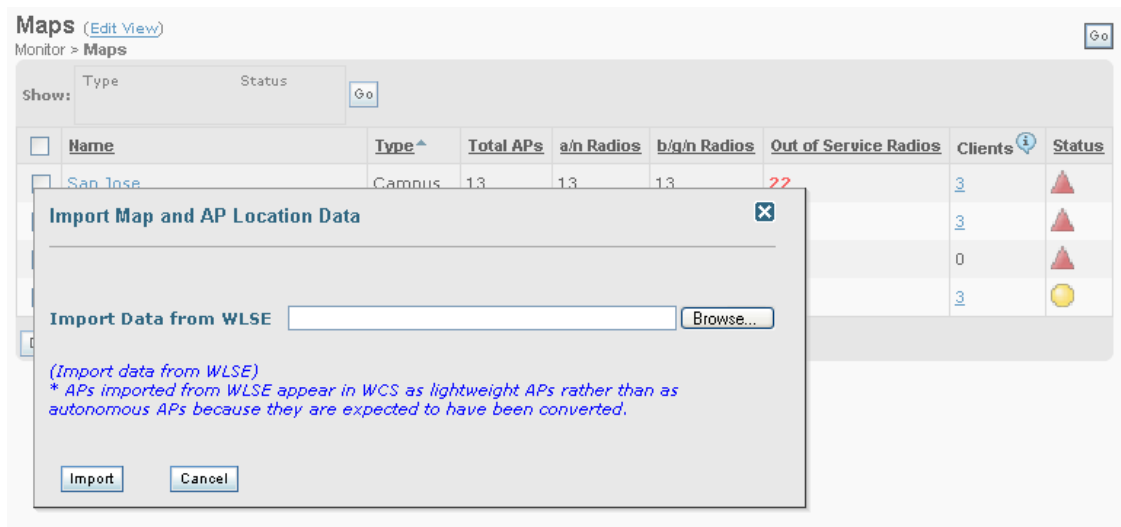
Maps (Edit View)
Monitor > Maps

Go

Show: Type Status Go

| | Name | Type | Total APs | a/n Radios | b/g/n Radios | Out of Service Radios | Clients | Status |
|---|---|---|---|---|---|---|---|---|
| | San Jose | Campus | 13 | 13 | 13 | 22 | 3 | |
| | | | | | | | 3 | |
| | | | | | | | 0 | |
| | | | | | | | 3 | |

Import Map and AP Location Data

Import Data from WLSE Browse...

(Import data from WLSE)
* APs imported from WLSE appear in WCS as lightweight APs rather than as autonomous APs because they are expected to have been converted.

Import Cancel